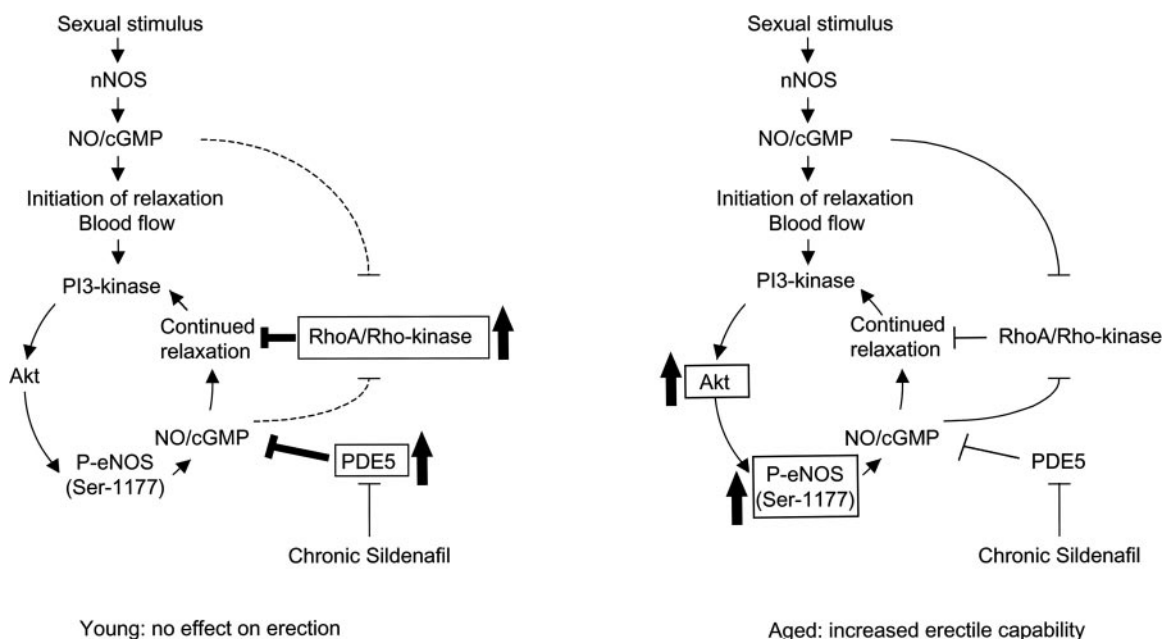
Sexual stimulus
nNOS
NO/cGMP
Initiation of relaxation
Blood flow
PI3-kinase
Continued relaxation
RhoA/Rho-kinase
Akt
NO/cGMP
P-eNOS (Ser-1177)
PDE5
Chronic Sildenafil

Young: no effect on erection

Sexual stimulus
nNOS
NO/cGMP
Initiation of relaxation
Blood flow
PI3-kinase
Continued relaxation
RhoA/Rho-kinase
Akt
NO/cGMP
P-eNOS (Ser-1177)
PDE5
Chronic Sildenafil

Aged: increased erectile capability